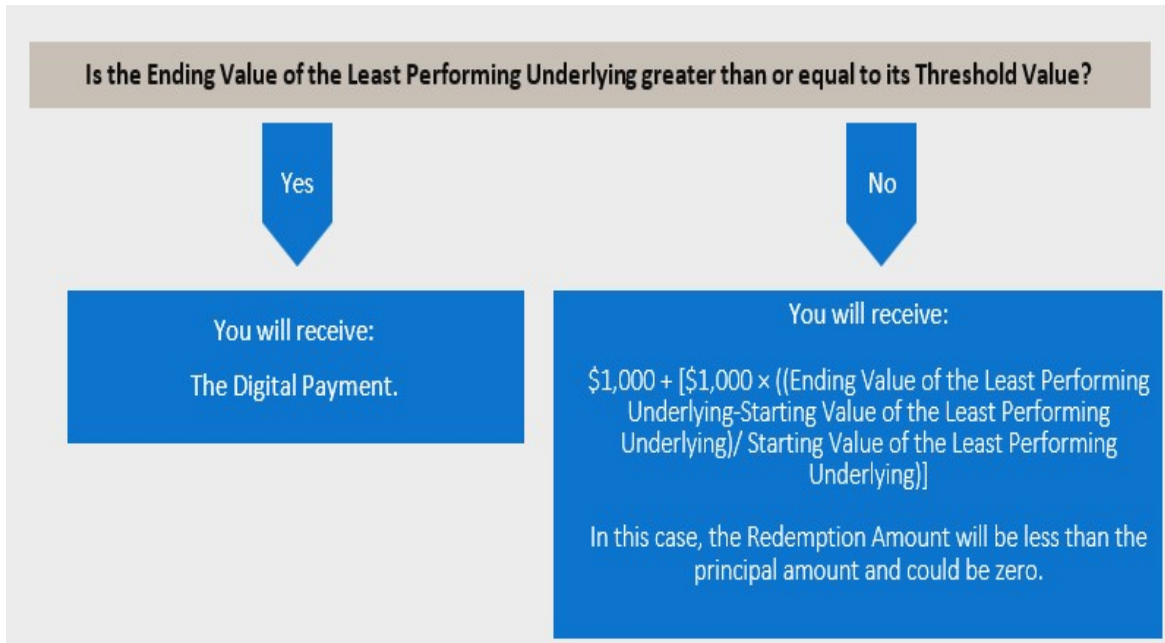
Is the Ending Value of the Least Performing Underlying greater than or equal to its Threshold Value?

Yes

No

You will receive:

The Digital Payment.

You will receive:

\$1,000 + [\$1,000 × ((Ending Value of the Least Performing Underlying-Starting Value of the Least Performing Underlying)/ Starting Value of the Least Performing Underlying)]

In this case, the Redemption Amount will be less than the principal amount and could be zero.